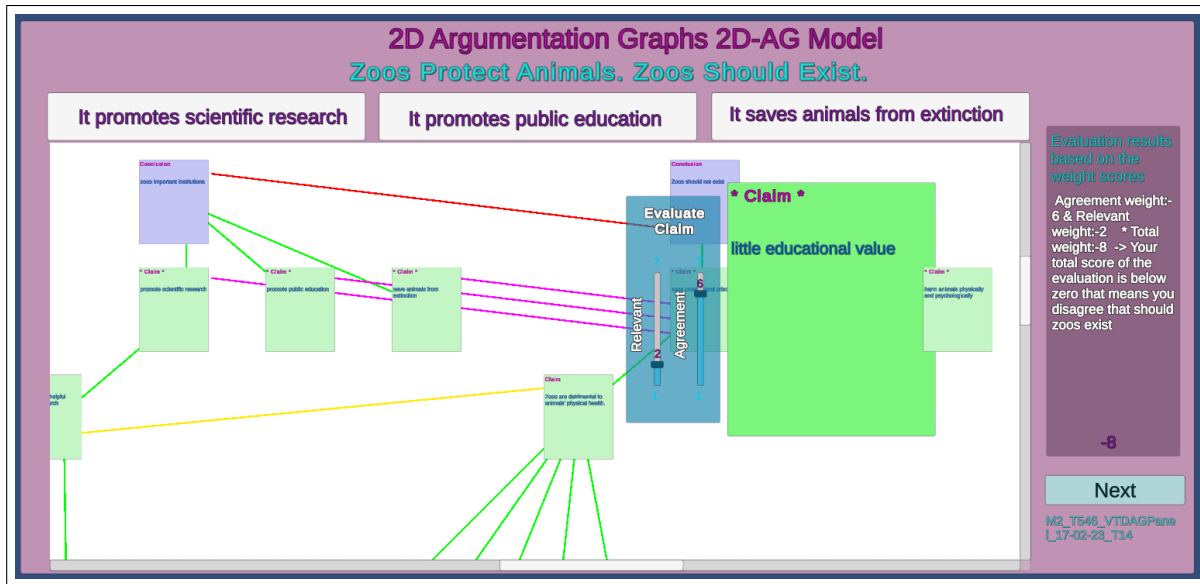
2D Argumentation Graphs 2D-AG Model

Zoos Protect Animals. Zoos Should Exist.

It promotes scientific research

It promotes public education

It saves animals from extinction

Conclusion

zoos important institutions

Conclusion

Zoos should not exist

* Claim *

promote scientific research

* Claim *

promote public education

* Claim *

save animals from extinction

* Claim *

harm animals physically and psychologically

helpful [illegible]

Claim

Zoos are detrimental to animals' physical health.

Evaluate Claim

Relevant

Agreement

7

6

2

1

1

* Claim *

little educational value

Evaluation results based on the weight scores

Agreement weight:-6 & Relevant weight:-2 * Total weight:-8 -> Your total score of the evaluation is below zero that means you disagree that should zoos exist

-8

Next

M2_T546_VTDAGPanel_17-02-23_T14